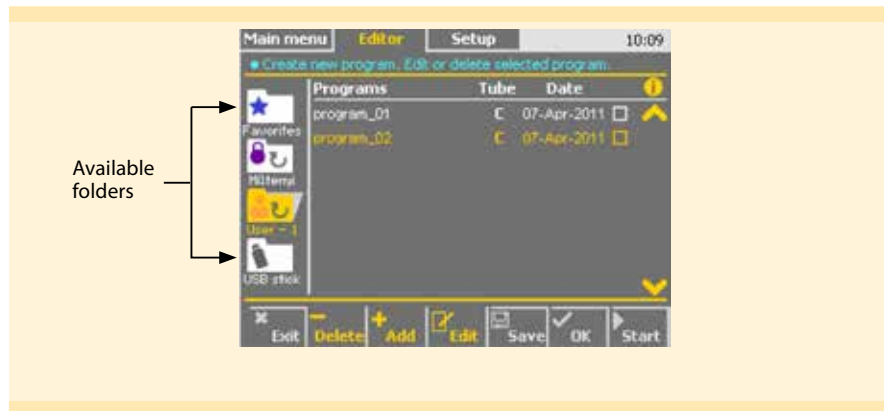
Available folders

Main menu | Editor | Setup | 10:09

• Create new program. Edit or delete selected program.

Favorites

Miltenyi

User - 1

USB stick

| Programs | Tube | Date |
|---|---|---|
| program_01 | C | 07-Apr-2011 |
| program_02 | C | 07-Apr-2011 |

Exit | Delete | Add | Edit | Save | OK | Start